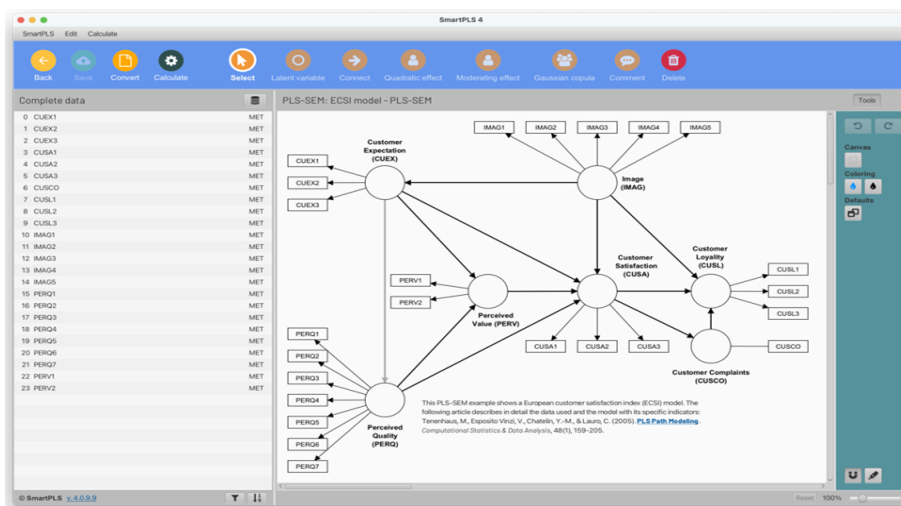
SmartPLS 4

SmartPLS Edit Calculate

Back Save Convert Calculate Select Latent variable Connect Quadratic effect Moderating effect Gaussian copula Comment Delete

Complete data

| | | |
|---|---|---|
| 0 | CUEX1 | MET |
| 1 | CUEX2 | MET |
| 2 | CUEX3 | MET |
| 3 | CUSA1 | MET |
| 4 | CUSA2 | MET |
| 5 | CUSA3 | MET |
| 6 | CUSCO | MET |
| 7 | CUSL1 | MET |
| 8 | CUSL2 | MET |
| 9 | CUSL3 | MET |
| 10 | IMAG1 | MET |
| 11 | IMAG2 | MET |
| 12 | IMAG3 | MET |
| 13 | IMAG4 | MET |
| 14 | IMAG5 | MET |
| 15 | PERQ1 | MET |
| 16 | PERQ2 | MET |
| 17 | PERQ3 | MET |
| 18 | PERQ4 | MET |
| 19 | PERQ5 | MET |
| 20 | PERQ6 | MET |
| 21 | PERQ7 | MET |
| 22 | PERV1 | MET |
| 23 | PERV2 | MET |

© SmartPLS v. 4.0.9.9

PLS-SEM: ECSI model - PLS-SEM

Tools

IMAG1 IMAG2 IMAG3 IMAG4 IMAG5

Customer Expectation (CUEX)

CUEX1 CUEX2 CUEX3

Image (IMAG)

Customer Satisfaction (CUSA)

Customer Loyality (CUSL)

CUSL1 CUSL2 CUSL3

PERV1 PERV2

Perceived Value (PERV)

CUSA1 CUSA2 CUSA3

CUSCO

Customer Complaints (CUSCO)

PERQ1 PERQ2 PERQ3 PERQ4 PERQ5 PERQ6 PERQ7

Perceived Quality (PERQ)

This PLS-SEM example shows a European customer satisfaction index (ECSI) model. The following article describes in detail the data used and the model with its specific indicators: Tenenhaus, M., Esposito Vinzi, V., Chatelin, Y.-M., & Lauro, C. (2005). PLS Path Modeling. Computational Statistics & Data Analysis, 48(1), 159-205.

Canvas

Coloring

Defaults

Reset 100%